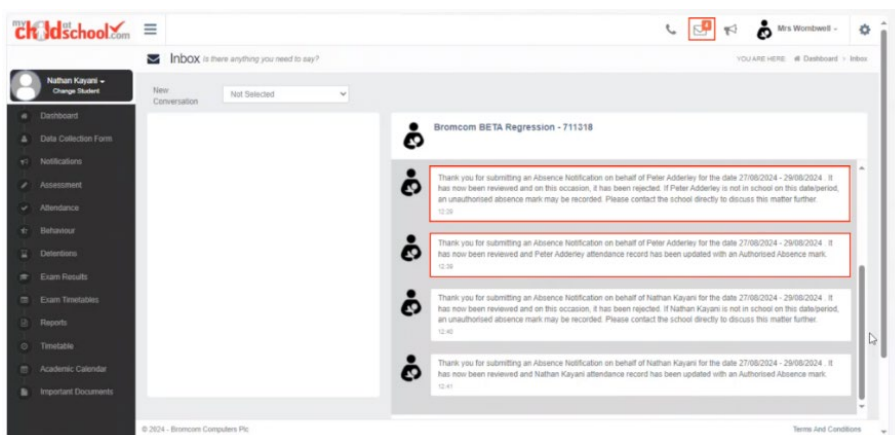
my child at school.com

4

Mrs Wombwell

Nathan Kayani
Change Student

Dashboard
Data Collection Form
Notifications
Assessment
Attendance
Behaviour
Detentions
Exam Results
Exam Timetables
Reports
Timetable
Academic Calendar
Important Documents

Inbox Is there anything you need to say?

YOU ARE HERE: Dashboard > Inbox

New Conversation Not Selected

Bromcom BETA Regression - 711318

Thank you for submitting an Absence Notification on behalf of Peter Adderley for the date 27/08/2024 - 29/08/2024 . It has now been reviewed and on this occasion, it has been rejected. If Peter Adderley is not in school on this date/period, an unauthorised absence mark may be recorded. Please contact the school directly to discuss this matter further.
12:28

Thank you for submitting an Absence Notification on behalf of Peter Adderley for the date 27/08/2024 - 29/08/2024 . It has now been reviewed and Peter Adderley attendance record has been updated with an Authorised Absence mark.
12:38

Thank you for submitting an Absence Notification on behalf of Nathan Kayani for the date 27/08/2024 - 29/08/2024 . It has now been reviewed and on this occasion, it has been rejected. If Nathan Kayani is not in school on this date/period, an unauthorised absence mark may be recorded. Please contact the school directly to discuss this matter further.
12:40

Thank you for submitting an Absence Notification on behalf of Nathan Kayani for the date 27/08/2024 - 29/08/2024 . It has now been reviewed and Nathan Kayani attendance record has been updated with an Authorised Absence mark.
12:41

© 2024 - Bromcom Computers Plc

Terms And Conditions